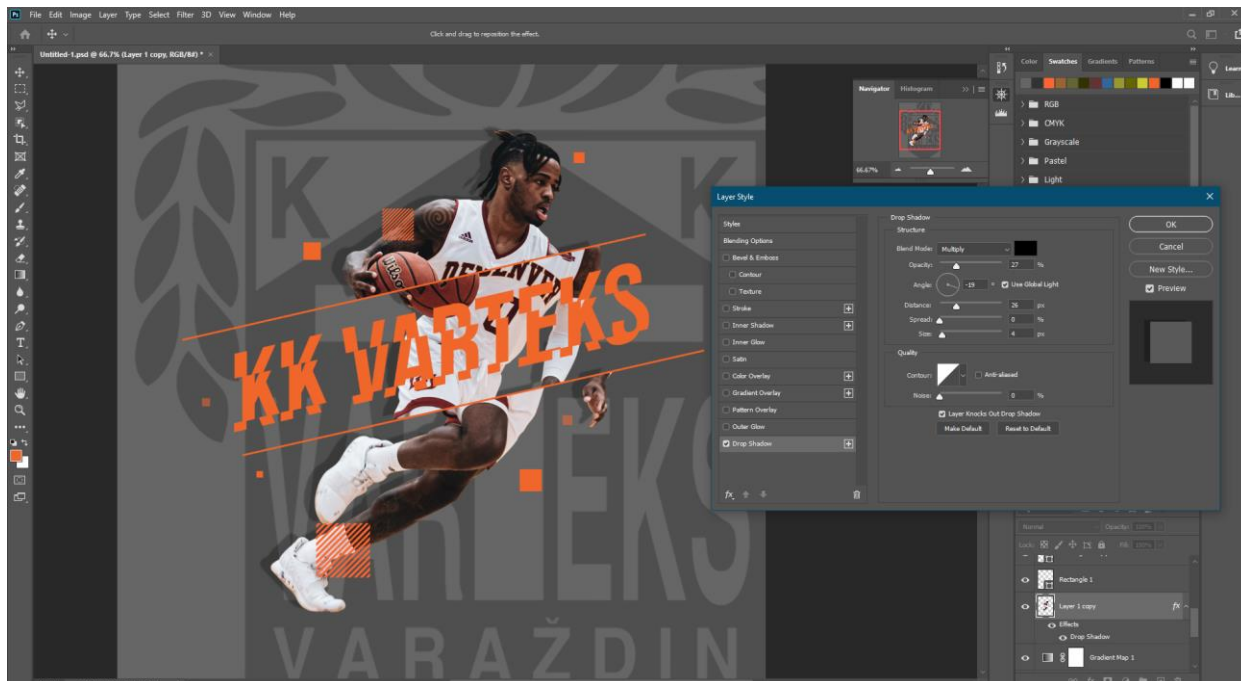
Ps File Edit Image Layer Type Select Filter 3D View Window Help

Click and drag to reposition the effect.

Untitled-1.psd @ 66.7% (Layer 1 copy, RGB/8#) *

Navigator Histogram

66.67%

Color Swatches Gradients Patterns

RGB
CMYK
Grayscale
Pastel
Light

Learn
Lib...

K K
KK VARTEKS
DENVER
VARTEKS
VARAŽDIN

Layer Style

Styles
Blending Options
Bevel & Emboss
Contour
Texture
Stroke
Inner Shadow
Inner Glow
Satin
Color Overlay
Gradient Overlay
Pattern Overlay
Outer Glow
Drop Shadow

fx

Drop Shadow
Structure
Blend Mode: Multiply
Opacity: 27 %
Angle: -19 ° Use Global Light
Distance: 26 px
Spread: 0 %
Size: 4 px

Quality
Contour: Anti-aliased
Noise: 0 %
Layer Knocks Out Drop Shadow
Make Default Reset to Default

OK
Cancel
New Style...
Preview

Normal Opacity: 100%
Lock: Fill: 100%
Rectangle 1
Layer 1 copy fx
Effects
Drop Shadow
Gradient Map 1